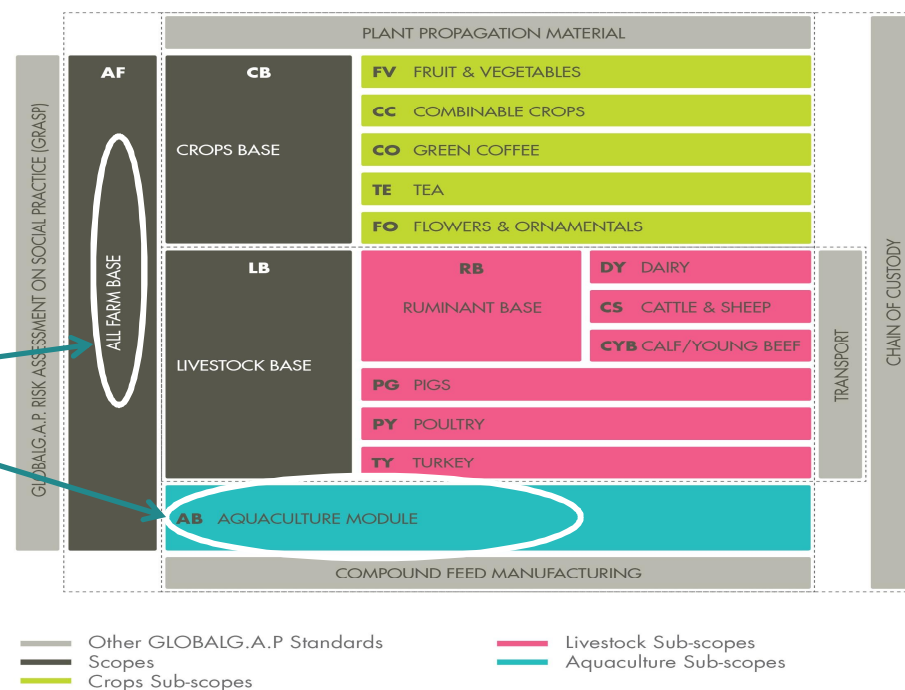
PLANT PROPAGATION MATERIAL

GLOBALG.A.P. RISK ASSESSMENT ON SOCIAL PRACTICE (GRASP)

AF

ALL FARM BASE

CB

CROPS BASE

FV FRUIT & VEGETABLES

CC COMBINABLE CROPS

CO GREEN COFFEE

TE TEA

FO FLOWERS & ORNAMENTALS

LB

LIVESTOCK BASE

RB

RUMINANT BASE

DY DAIRY

CS CATTLE & SHEEP

CYB CALF/YOUNG BEEF

PG PIGS

PY POULTRY

TY TURKEY

TRANSPORT

CHAIN OF CUSTODY

AB AQUACULTURE MODULE

COMPOUND FEED MANUFACTURING

Other GLOBALG.A.P Standards
Scopes
Crops Sub-scopes
Livestock Sub-scopes
Aquaculture Sub-scopes